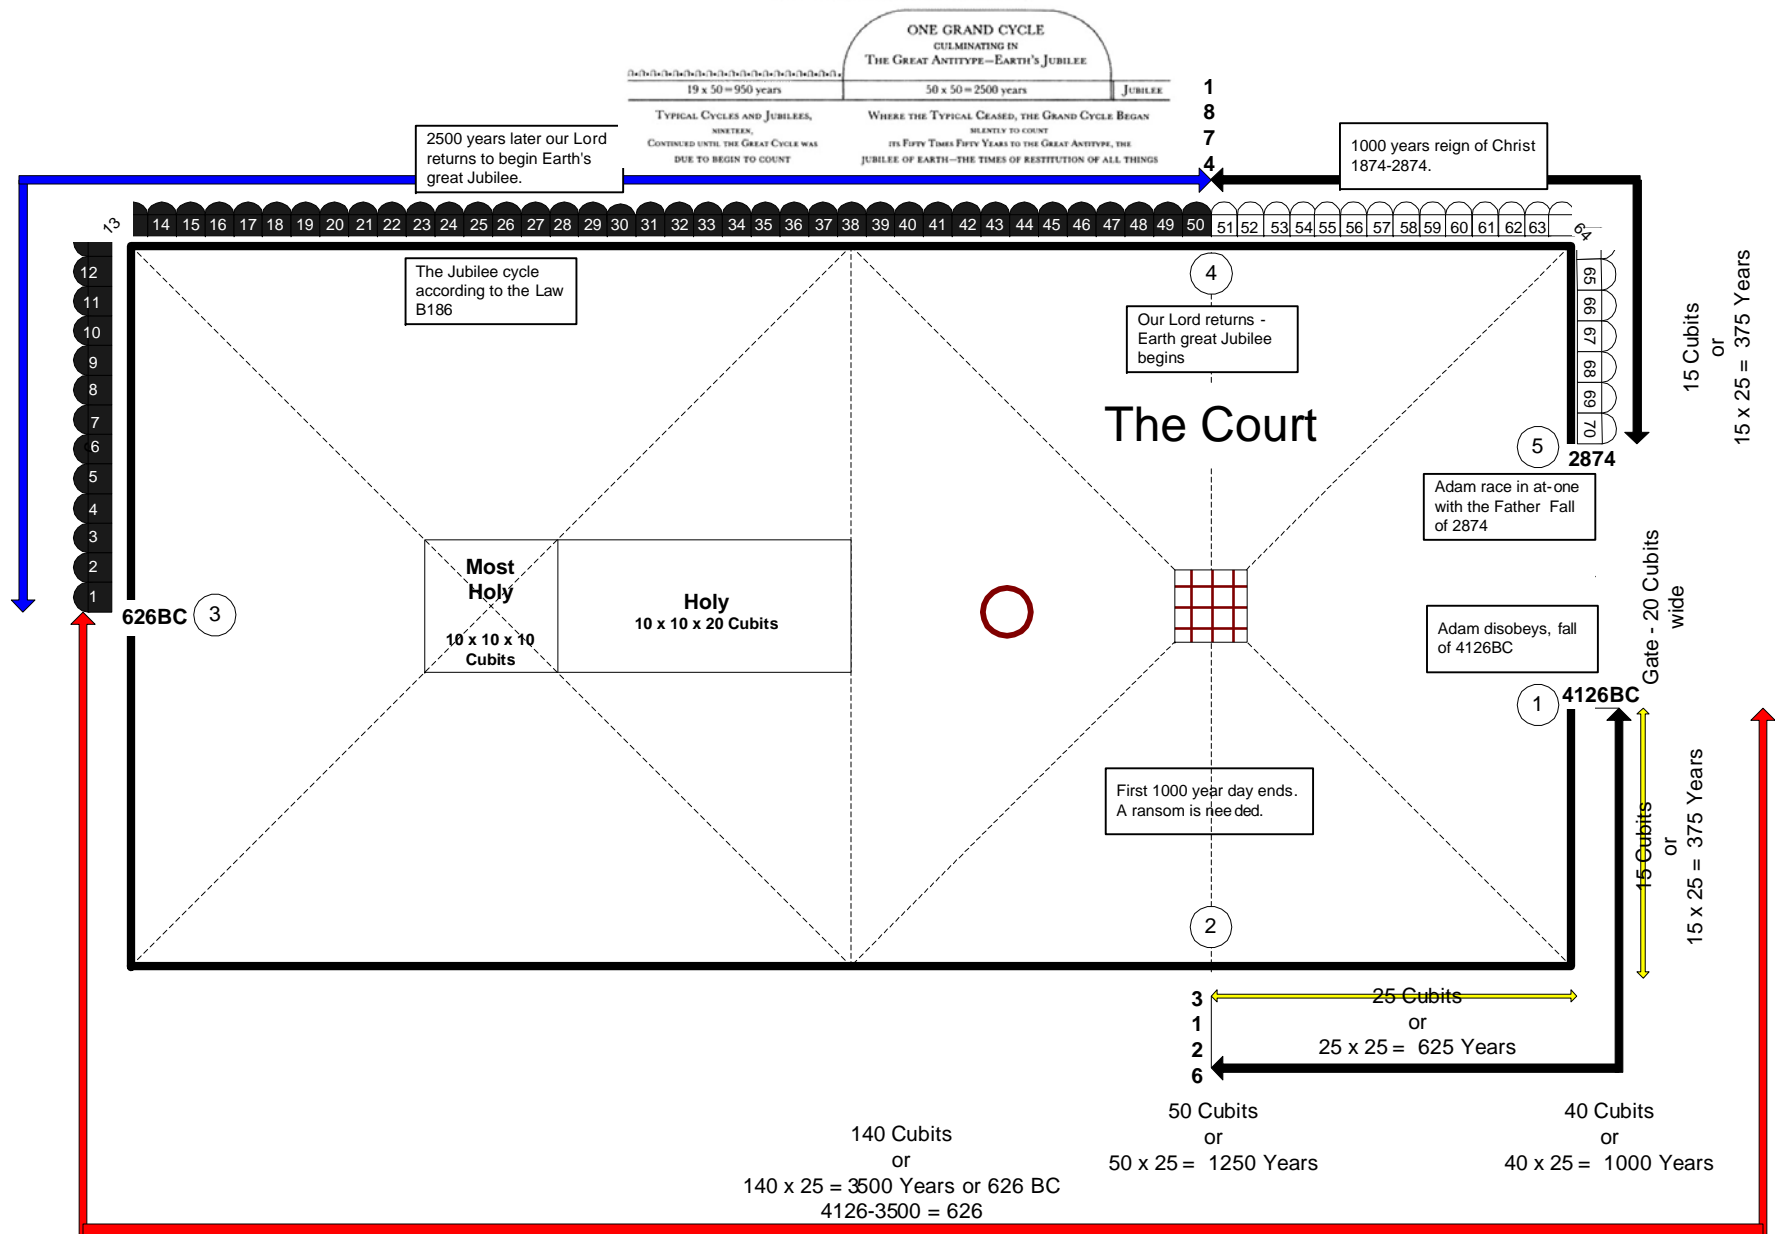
ONE GRAND CYCLE
CULMINATING IN
THE GREAT ANTITYPE—EARTH'S JUBILEE

19 x 50 = 950 years
50 x 50 = 2500 years
JUBILEE

TYPICAL CYCLES AND JUBILEES, NINETEEN, CONTINUED UNTIL THE GREAT CYCLE WAS DUE TO BEGIN TO COUNT

WHERE THE TYPICAL CEASED, THE GRAND CYCLE BEGAN SILENTLY TO COUNT ITS FIFTY TIMES FIFTY YEARS TO THE GREAT ANTITYPE, THE JUBILEE OF EARTH—THE TIMES OF RESTITUTION OF ALL THINGS

1
8
7
4

2500 years later our Lord returns to begin Earth's great Jubilee.

1000 years reign of Christ 1874-2874.

13 14 15 16 17 18 19 20 21 22 23 24 25 26 27 28 29 30 31 32 33 34 35 36 37 38 39 40 41 42 43 44 45 46 47 48 49 50 51 52 53 54 55 56 57 58 59 60 61 62 63 64

12 11 10 9 8 7 6 5 4 3 2 1

65 66 67 68 69 70

The Jubilee cycle according to the Law B186

4

Our Lord returns - Earth great Jubilee begins

The Court

5
2874

15 Cubits
or
15 x 25 = 375 Years

Adam race in at-one with the Father Fall of 2874

Gate - 20 Cubits wide

Most Holy
10 x 10 x 10 Cubits

Holy
10 x 10 x 20 Cubits

626BC
3

Adam disobeys, fall of 4126BC

1
4126BC

First 1000 year day ends. A ransom is needed.

2

15 Cubits
or
15 x 25 = 375 Years

3
1
2
6

25 Cubits
or
25 x 25 = 625 Years

50 Cubits
or
50 x 25 = 1250 Years

40 Cubits
or
40 x 25 = 1000 Years

140 Cubits
or
140 x 25 = 3500 Years or 626 BC
4126-3500 = 626